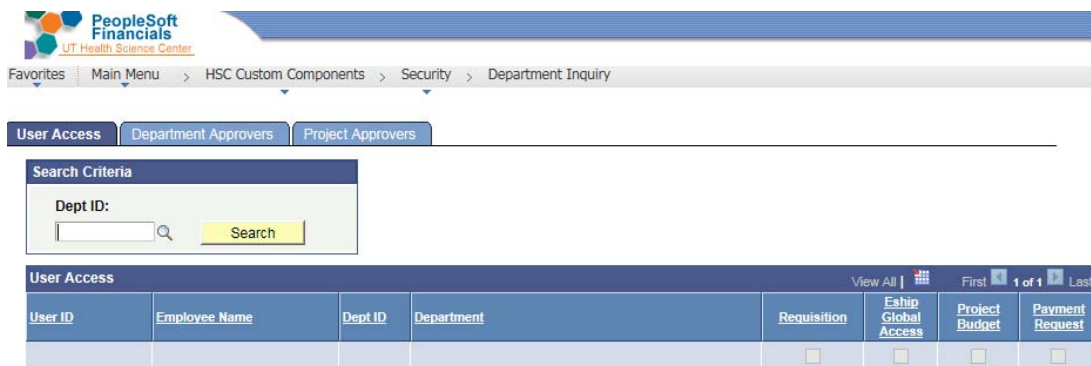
PeopleSoft Financials
UT Health Science Center

Favorites Main Menu > HSC Custom Components > Security > Department Inquiry

User Access | Department Approvers | Project Approvers

Search Criteria

Dept ID:

Search

User Access

View All | First 1 of 1 Last

| User ID | Employee Name | Dept ID | Department | Requisition | Eship Global Access | Project Budget | Payment Request |
|---|---|---|---|---|---|---|---|
| | | | | | | | |